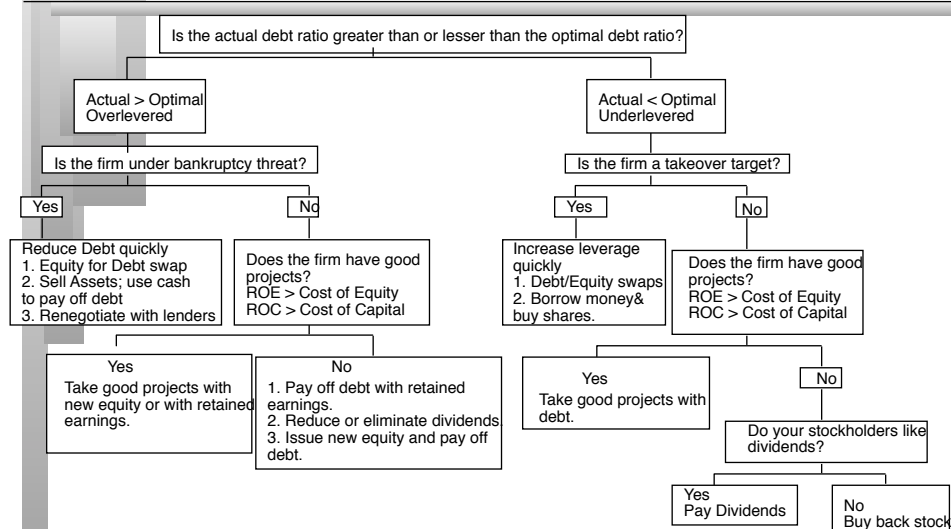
Is the actual debt ratio greater than or lesser than the optimal debt ratio?

Actual > Optimal
Overlevered

Actual < Optimal
Underlevered

Is the firm under bankruptcy threat?

Is the firm a takeover target?

Yes

No

Yes

No

Reduce Debt quickly
1. Equity for Debt swap
2. Sell Assets; use cash to pay off debt
3. Renegotiate with lenders

Does the firm have good projects?
ROE > Cost of Equity
ROC > Cost of Capital

Increase leverage quickly
1. Debt/Equity swaps
2. Borrow money& buy shares.

Does the firm have good projects?
ROE > Cost of Equity
ROC > Cost of Capital

Yes
Take good projects with new equity or with retained earnings.

No
1. Pay off debt with retained earnings.
2. Reduce or eliminate dividends.
3. Issue new equity and pay off debt.

Yes
Take good projects with debt.

No

Do your stockholders like dividends?

Yes
Pay Dividends

No
Buy back stock